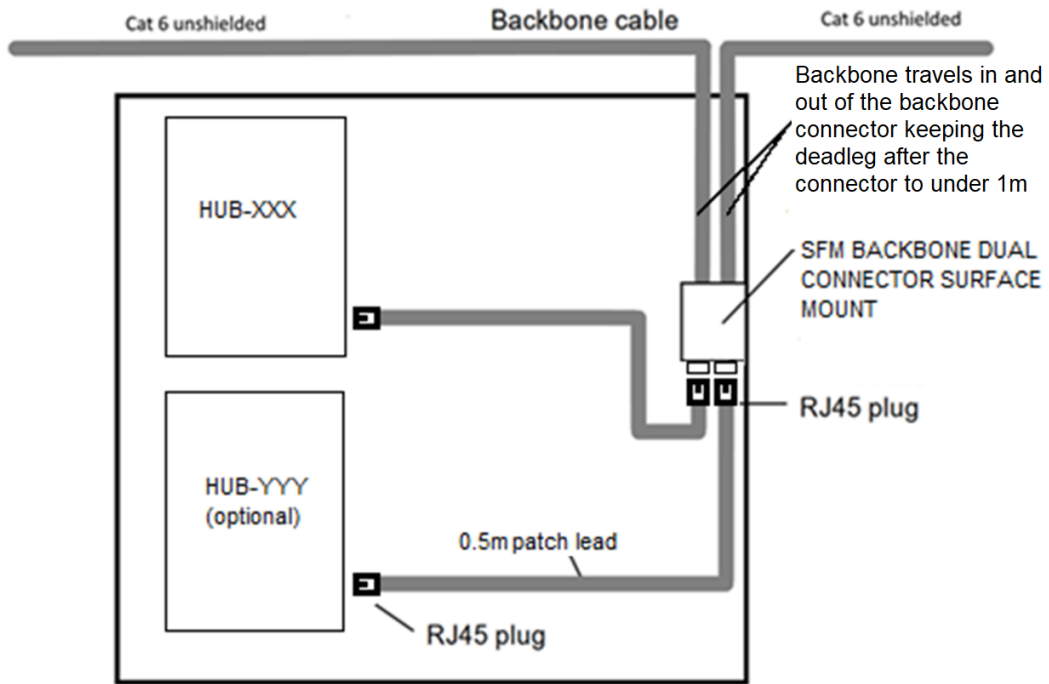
Cat 6 unshielded

Backbone cable

Cat 6 unshielded

Backbone travels in and out of the backbone connector keeping the deadleg after the connector to under 1m

HUB-XXX

SFM BACKBONE DUAL CONNECTOR SURFACE MOUNT

RJ45 plug

HUB-YYY (optional)

0.5m patch lead

RJ45 plug